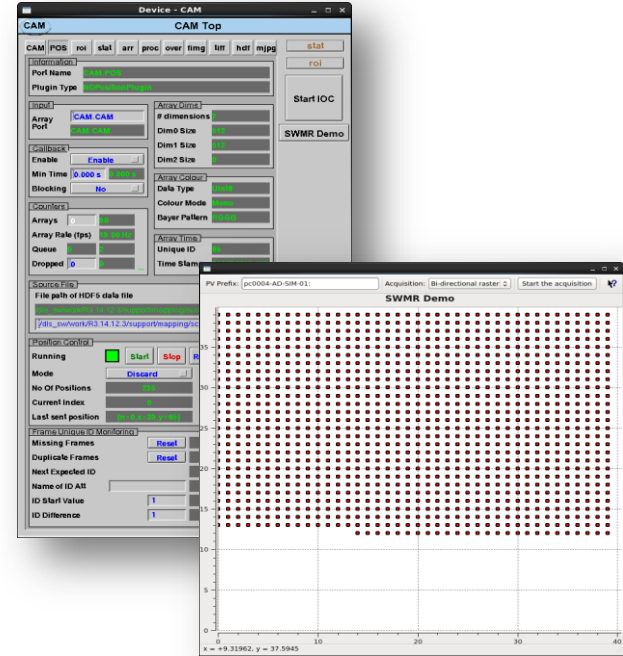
Device - CAM

CAM

CAM Top

CAM POS roi stat arr proc over fimg tiff hdf mjpg

stat

roi

Information

Port Name CAM.POS

Plugin Type NDPosPlugin

Start IOC

SWMR Demo

Input

Array Port CAM.CAM

CAM.CAM

Array Dims

# dimensions 2

Dim0 Size 512

Dim1 Size 512

Dim2 Size 0

Callback

Enable Enable

Min Time 0.000 s 0.000 s

Blocking No

Array Colour

Data Type UInt8

Colour Mode Mono

Bayer Pattern RGGB

Counters

Arrays 0 80

Array Rate (fps) 10.00 Hz

Queue 0 2

Dropped 0 0

Array Time

Unique ID 80

Time Stamp

Source File

File path of HDF5 data file

/dls_sw/work/R3.14.12.3/support/mapping/sc

/dls_sw/work/R3.14.12.3/support/mapping/sc

Position Control

Running

Start Stop R

Mode Discard

No Of Positions 323

Current Index 0

Last sent position [x=0 x=30 y=90]

Frame Unique ID Monitoring

Missing Frames Reset

Duplicate Frames Reset

Next Expected ID

Name of ID Att

ID Start Value 1

ID Difference 1

PV Prefix: pc0004-AD-SIM-01:

Acquisition: Bi-directional raster

Start the acquisition

SWMR Demo

35

30

25

20

15

10

5

0

0 10 20 30 40

x = +9.31962, y = 37.5945